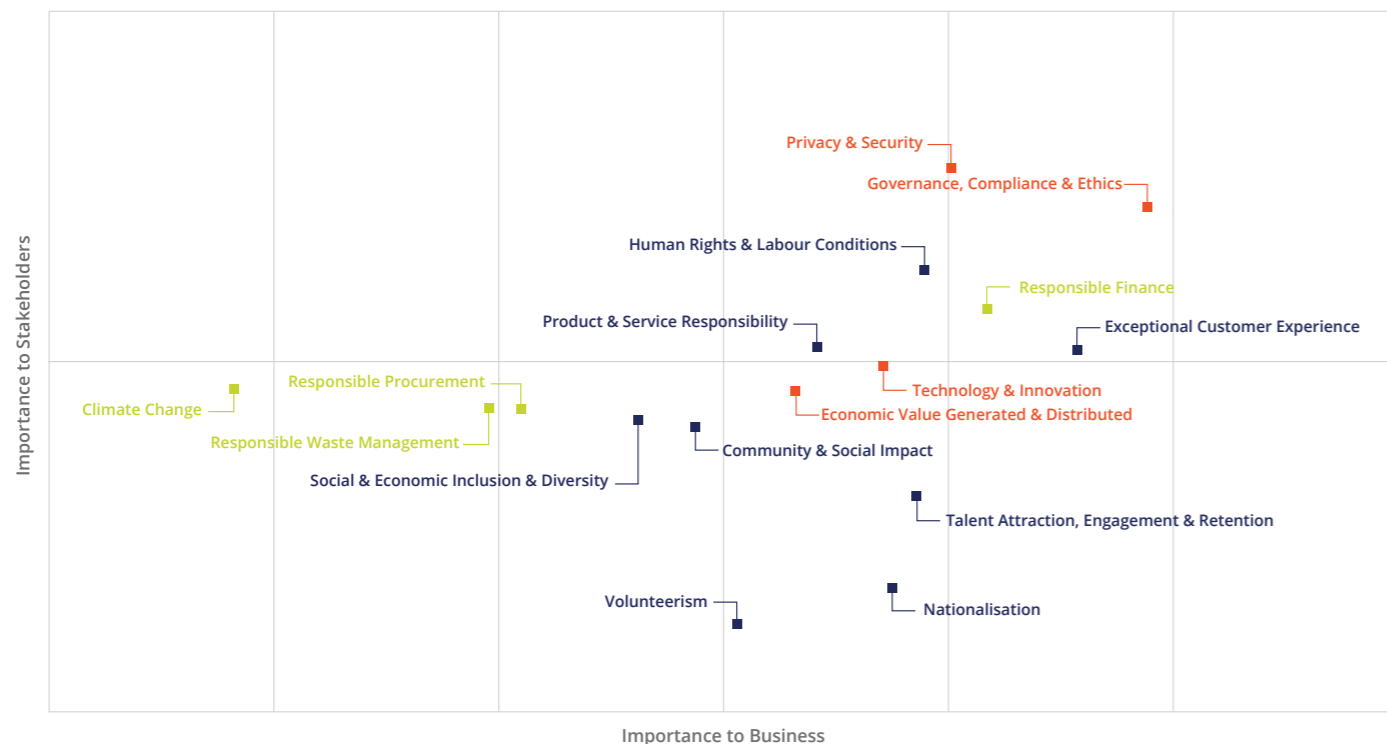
Privacy & Security
Governance, Compliance & Ethics
Human Rights & Labour Conditions
Responsible Finance
Product & Service Responsibility
Exceptional Customer Experience
Responsible Procurement
Climate Change
Technology & Innovation
Economic Value Generated & Distributed
Responsible Waste Management
Community & Social Impact
Social & Economic Inclusion & Diversity
Talent Attraction, Engagement & Retention
Volunteerism
Nationalisation
Importance to Stakeholders
Importance to Business